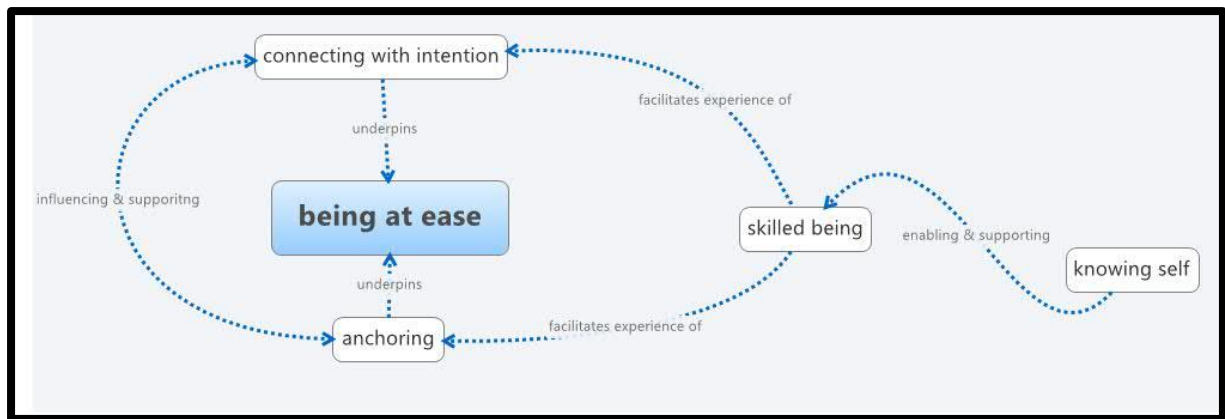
connecting with intention

facilitates experience of

underpins

influencing & supporitng

being at ease

skilled being

enabling & supporting

knowing self

underpins

anchoring

facilitates experience of